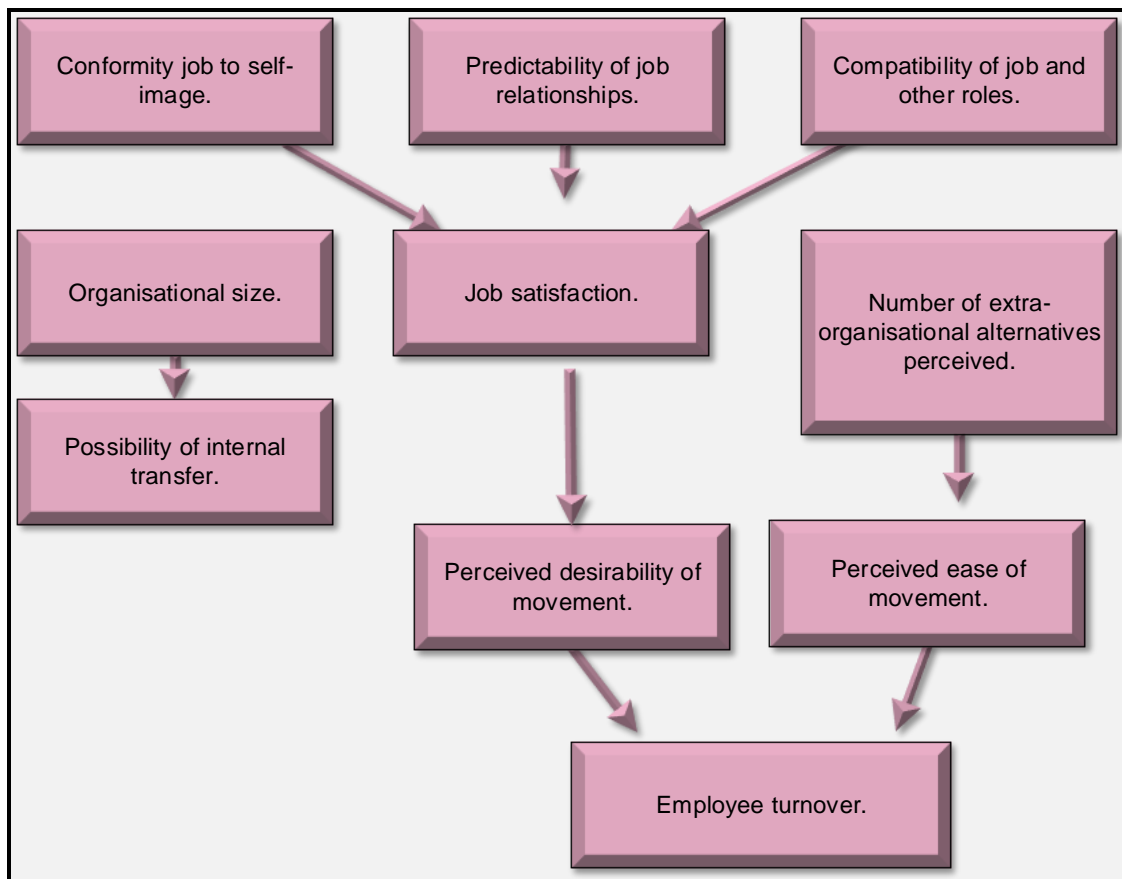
Conformity job to self-image.

Predictability of job relationships.

Compatibility of job and other roles.

Organisational size.

Job satisfaction.

Number of extra-organisational alternatives perceived.

Possibility of internal transfer.

Perceived desirability of movement.

Perceived ease of movement.

Employee turnover.